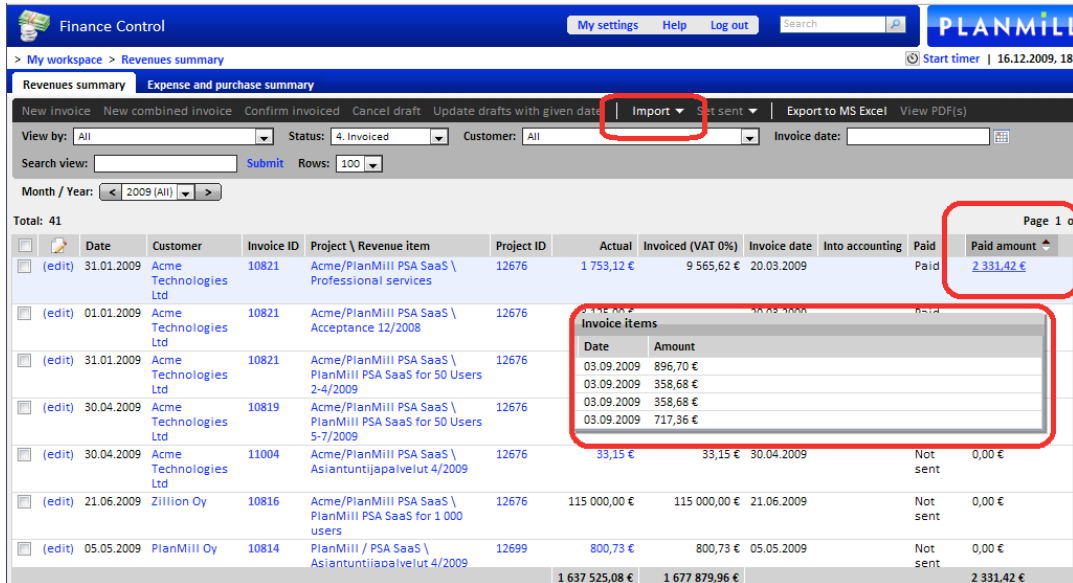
Finance Control

My settings Help Log out Search

PLANMILL

> My workspace > Revenues summary

Start timer | 16.12.2009, 18

Revenues summary Expense and purchase summary

New invoice New combined invoice Confirm invoiced Cancel draft Update drafts with given date Import Set sent Export to MS Excel View PDF(s)

View by: All Status: 4. Invoiced Customer: All Invoice date:

Search view: Submit Rows: 100

Month / Year: < 2009 (All) >

Total: 41

Page 1 o

| | | Date | Customer | Invoice ID | Project \ Revenue item | Project ID | Actual | Invoiced (VAT 0%) | Invoice date | Into accounting | Paid | Paid amount |
|---|---|---|---|---|---|---|---|---|---|---|---|---|
| | (edit) | 31.01.2009 | Acme Technologies Ltd | 10821 | Acme/PlanMill PSA SaaS \ Professional services | 12676 | 1 753,12 € | 9 565,62 € | 20.03.2009 | | Paid | 2 331,42 € |
| | (edit) | 01.01.2009 | Acme Technologies Ltd | 10821 | Acme/PlanMill PSA SaaS \ Acceptance 12/2008 | 12676 | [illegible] | | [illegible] | | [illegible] | |
| | (edit) | 31.01.2009 | Acme Technologies Ltd | 10821 | Acme/PlanMill PSA SaaS \ PlanMill PSA SaaS for 50 Users 2-4/2009 | 12676 | | | | | | |
| | (edit) | 30.04.2009 | Acme Technologies Ltd | 10819 | Acme/PlanMill PSA SaaS \ PlanMill PSA SaaS for 50 Users 5-7/2009 | 12676 | | | | | | |
| | (edit) | 30.04.2009 | Acme Technologies Ltd | 11004 | Acme/PlanMill PSA SaaS \ Asiantuntijapalvelut 4/2009 | 12676 | 33,15 € | 33,15 € | 30.04.2009 | | Not sent | 0,00 € |
| | (edit) | 21.06.2009 | Zillion Oy | 10816 | Acme/PlanMill PSA SaaS \ PlanMill PSA SaaS for 1 000 users | 12676 | 115 000,00 € | 115 000,00 € | 21.06.2009 | | Not sent | 0,00 € |
| | (edit) | 05.05.2009 | PlanMill Oy | 10814 | PlanMill / PSA SaaS \ Asiantuntijapalvelut 4/2009 | 12699 | 800,73 € | 800,73 € | 05.05.2009 | | Not sent | 0,00 € |
| | | | | | | | 1 637 525,08 € | 1 677 879,96 € | | | | 2 331,42 € |

Invoice items

| Date | Amount |
|---|---|
| 03.09.2009 | 896,70 € |
| 03.09.2009 | 358,68 € |
| 03.09.2009 | 358,68 € |
| 03.09.2009 | 717,36 € |